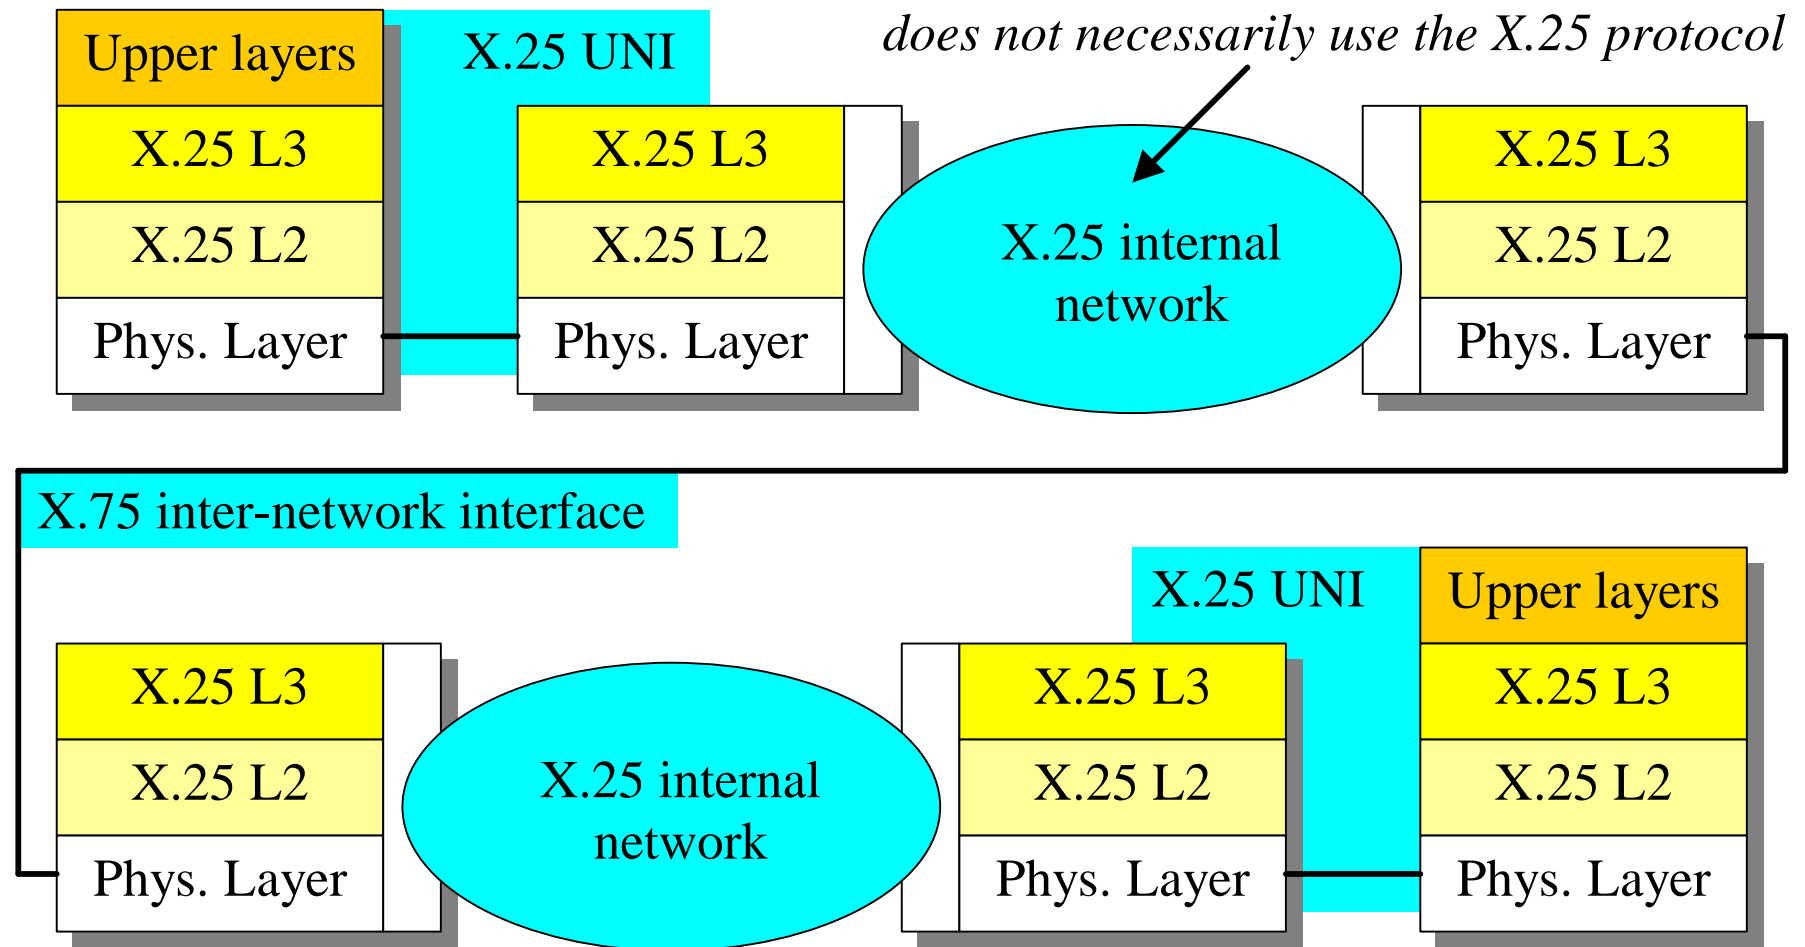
Upper layers
X.25 L3
X.25 L2
Phys. Layer

X.25 UNI

X.25 L3
X.25 L2
Phys. Layer

does not necessarily use the X.25 protocol

X.25 internal network

X.25 L3
X.25 L2
Phys. Layer

X.75 inter-network interface

X.25 L3
X.25 L2
Phys. Layer

X.25 internal network

X.25 UNI

X.25 L3
X.25 L2
Phys. Layer

Upper layers
X.25 L3
X.25 L2
Phys. Layer